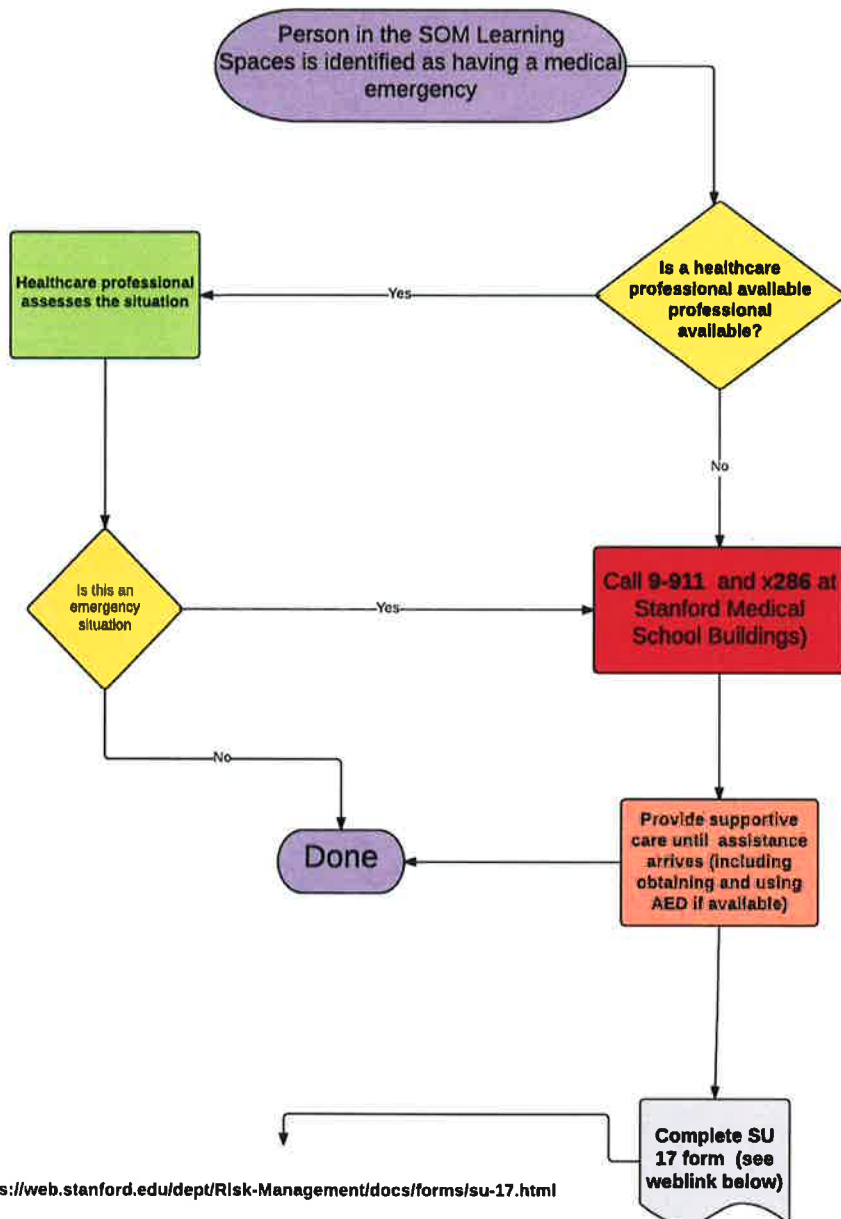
Person in the SOM Learning Spaces is identified as having a medical emergency

Is a healthcare professional available professional available?

Yes

Healthcare professional assesses the situation

No

Is this an emergency situation

Yes

Call 9-911 and x286 at Stanford Medical School Buildings)

No

Done

Provide supportive care until assistance arrives (including obtaining and using AED if available)

Complete SU 17 form (see weblink below)

s://web.stanford.edu/dept/Risk-Management/docs/forms/su-17.html